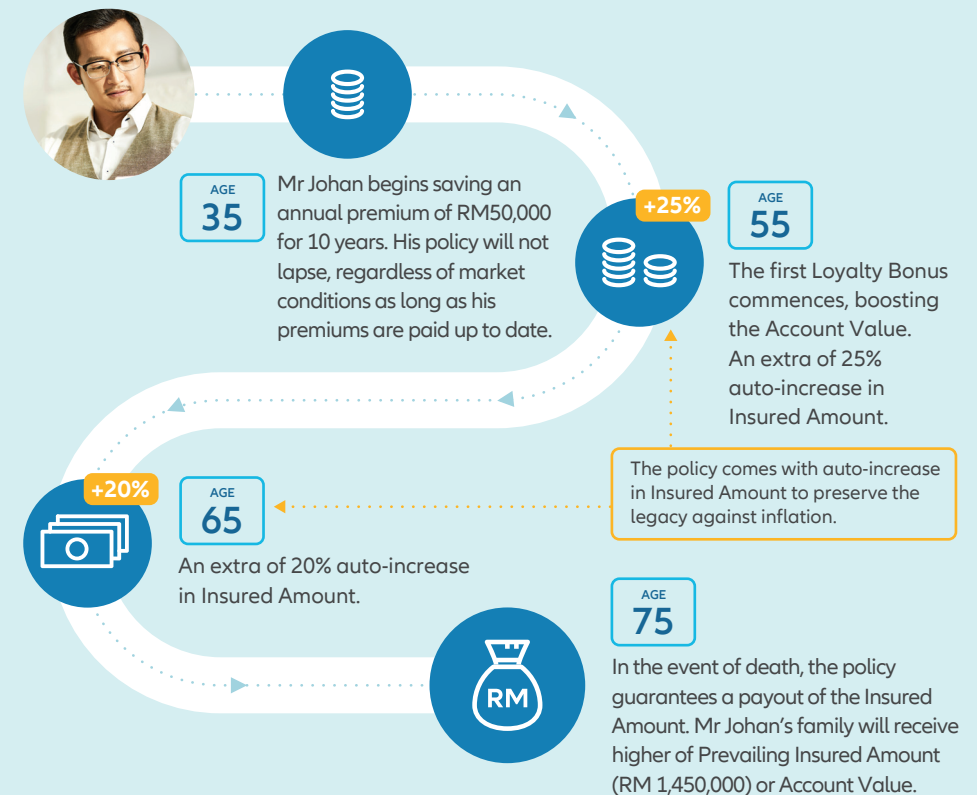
AGE
35

Mr Johan begins saving an annual premium of RM50,000 for 10 years. His policy will not lapse, regardless of market conditions as long as his premiums are paid up to date.

+25%

AGE
55

The first Loyalty Bonus commences, boosting the Account Value. An extra of 25% auto-increase in Insured Amount.

The policy comes with auto-increase in Insured Amount to preserve the legacy against inflation.

+20%

AGE
65

An extra of 20% auto-increase in Insured Amount.

RM

AGE
75

In the event of death, the policy guarantees a payout of the Insured Amount. Mr Johan's family will receive higher of Prevailing Insured Amount (RM 1,450,000) or Account Value.